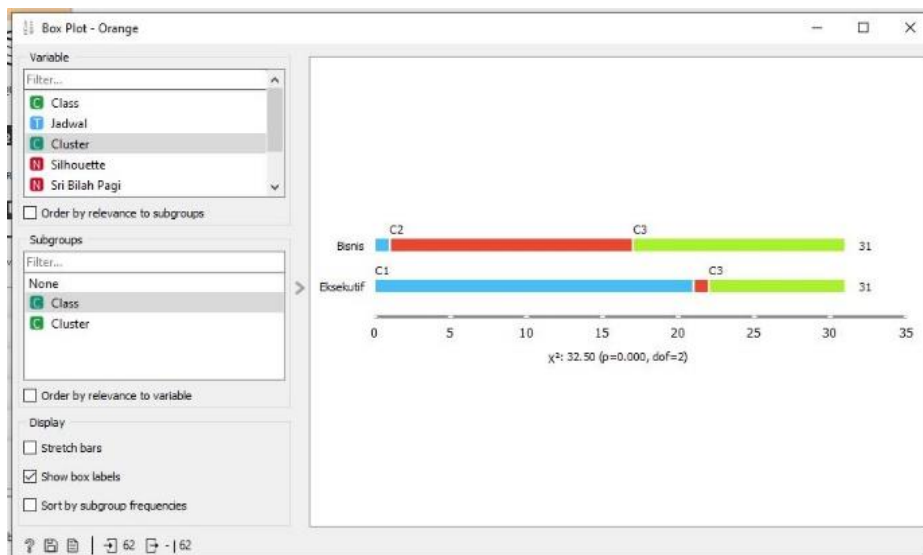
Box Plot - Orange

Variable

Filter...

C Class
T Jadwal
C Cluster
N Silhouette
N Sri Bilah Pagi

Order by relevance to subgroups

Subgroups

Filter...

None
C Class
C Cluster

Order by relevance to variable

Display

Stretch bars

Show box labels

Sort by subgroup frequencies

62 - | 62

C2 C3
Bisnis 31
C1 C3
Eksekutif 31

0 5 10 15 20 25 30 35

$\chi^2$: 32.50 (p=0.000, dof=2)